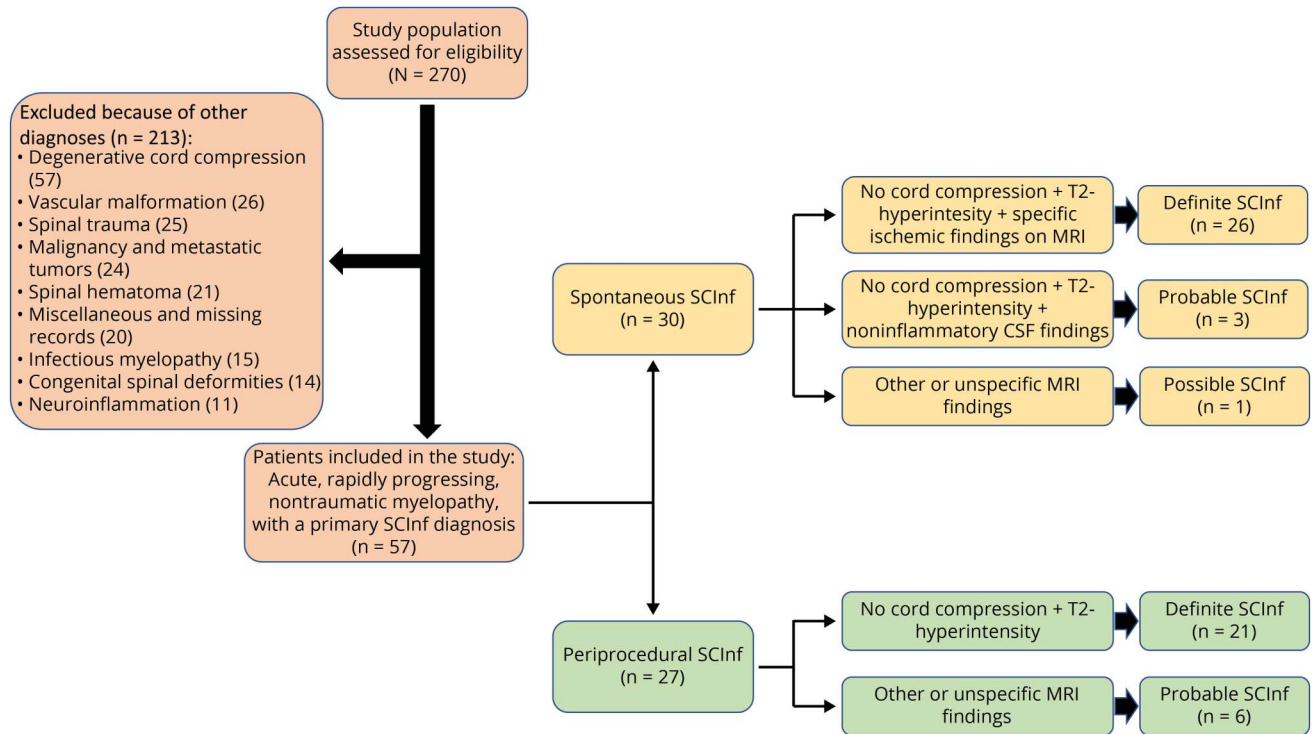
Study population assessed for eligibility (N = 270)

Excluded because of other diagnoses (n = 213):
• Degenerative cord compression (57)
• Vascular malformation (26)
• Spinal trauma (25)
• Malignancy and metastatic tumors (24)
• Spinal hematoma (21)
• Miscellaneous and missing records (20)
• Infectious myelopathy (15)
• Congenital spinal deformities (14)
• Neuroinflammation (11)

Patients included in the study: Acute, rapidly progressing, nontraumatic myelopathy, with a primary SCInf diagnosis (n = 57)

Spontaneous SCInf (n = 30)

No cord compression + T2-hyperintensity + specific ischemic findings on MRI

Definite SCInf (n = 26)

No cord compression + T2-hyperintensity + noninflammatory CSF findings

Probable SCInf (n = 3)

Other or unspecific MRI findings

Possible SCInf (n = 1)

Periprocedural SCInf (n = 27)

No cord compression + T2-hyperintensity

Definite SCInf (n = 21)

Other or unspecific MRI findings

Probable SCInf (n = 6)